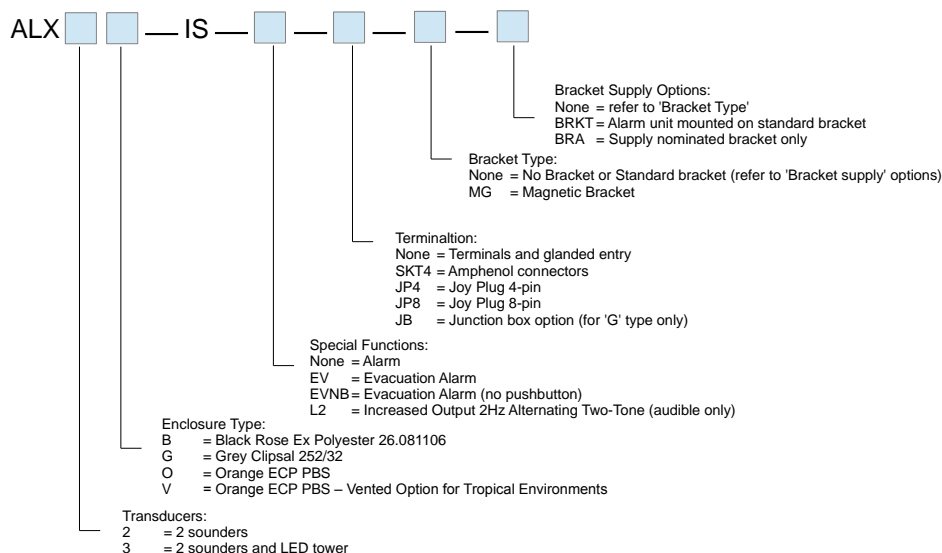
ALX — IS — — — —

Bracket Supply Options:
None = refer to 'Bracket Type'
BRKT = Alarm unit mounted on standard bracket
BRA = Supply nominated bracket only

Bracket Type:
None = No Bracket or Standard bracket (refer to 'Bracket supply' options)
MG = Magnetic Bracket

Terminaltion:
None = Terminals and glanded entry
SKT4 = Amphenol connectors
JP4 = Joy Plug 4-pin
JP8 = Joy Plug 8-pin
JB = Junction box option (for 'G' type only)

Special Functions:
None = Alarm
EV = Evacuation Alarm
EVNB = Evacuation Alarm (no pushbutton)
L2 = Increased Output 2Hz Alternating Two-Tone (audible only)

Enclosure Type:
B = Black Rose Ex Polyester 26.081106
G = Grey Clipsal 252/32
O = Orange ECP PBS
V = Orange ECP PBS – Vented Option for Tropical Environments

Transducers:
2 = 2 sounders
3 = 2 sounders and LED tower